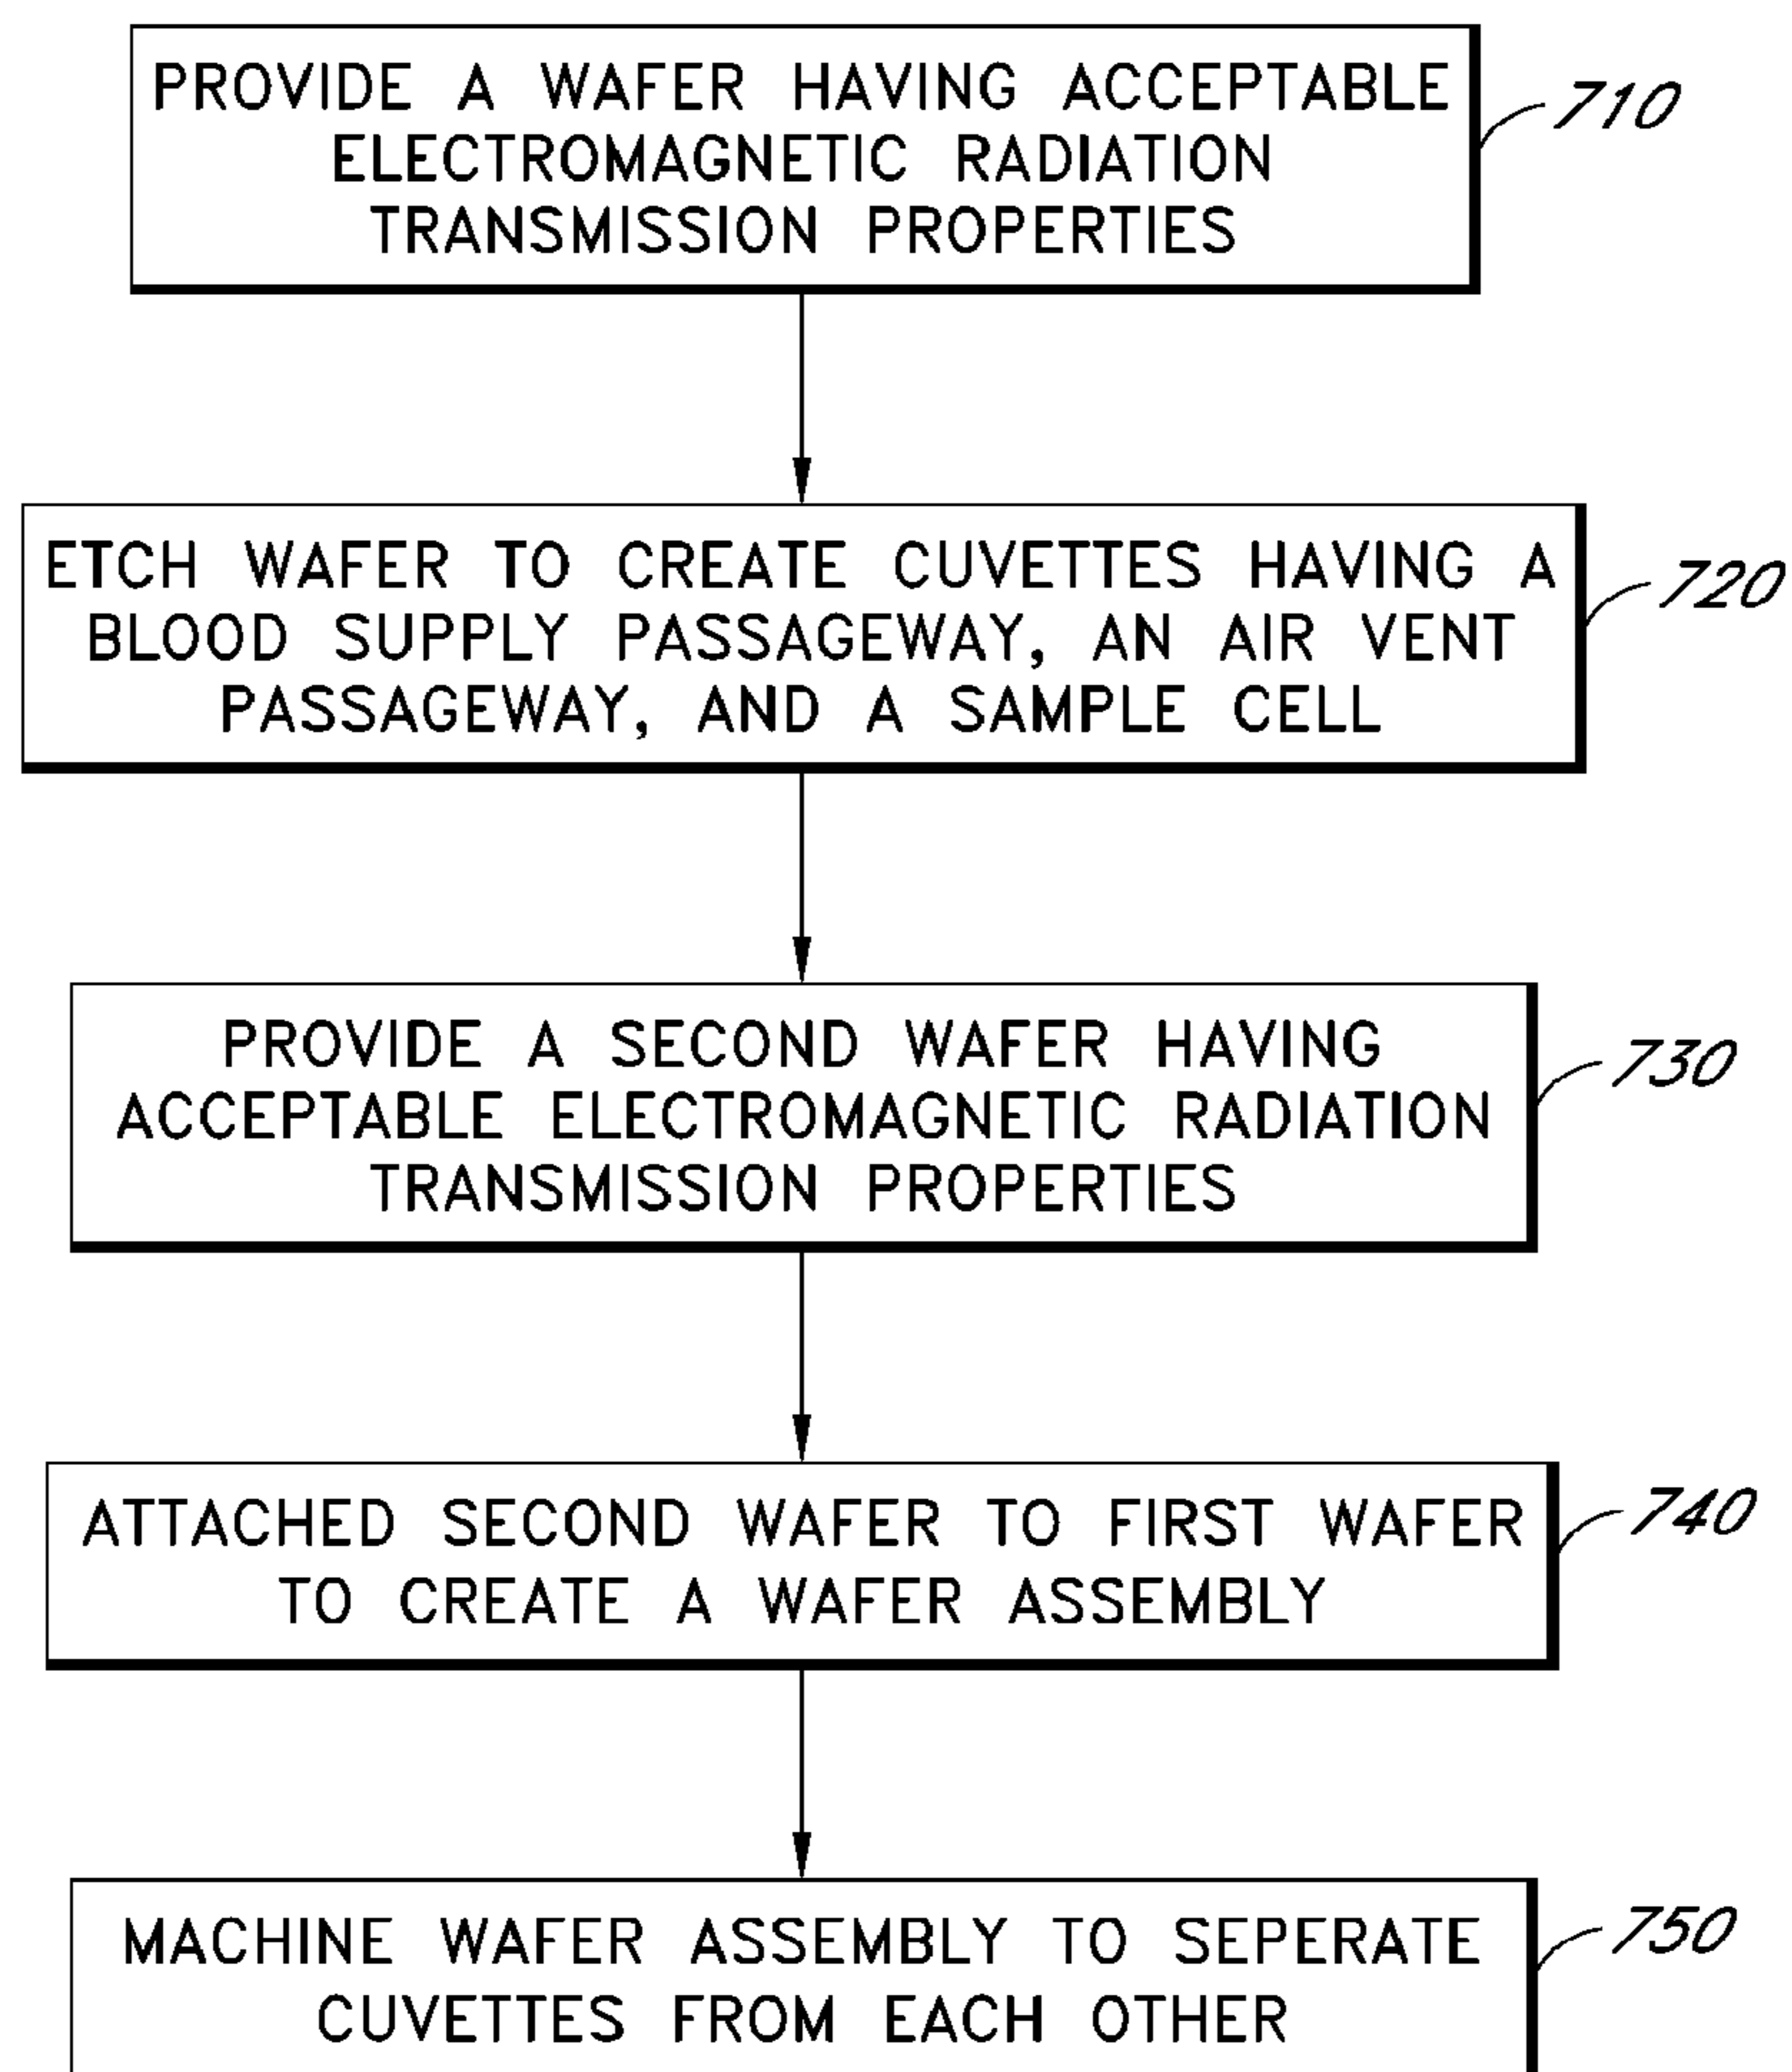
PROVIDE A WAFER HAVING ACCEPTABLE ELECTROMAGNETIC RADIATION TRANSMISSION PROPERTIES

710

ETCH WAFER TO CREATE CUVETTES HAVING A BLOOD SUPPLY PASSAGEWAY, AN AIR VENT PASSAGEWAY, AND A SAMPLE CELL

720

PROVIDE A SECOND WAFER HAVING ACCEPTABLE ELECTROMAGNETIC RADIATION TRANSMISSION PROPERTIES

730

ATTACHED SECOND WAFER TO FIRST WAFER TO CREATE A WAFER ASSEMBLY

740

MACHINE WAFER ASSEMBLY TO SEPERATE CUVETTES FROM EACH OTHER

750